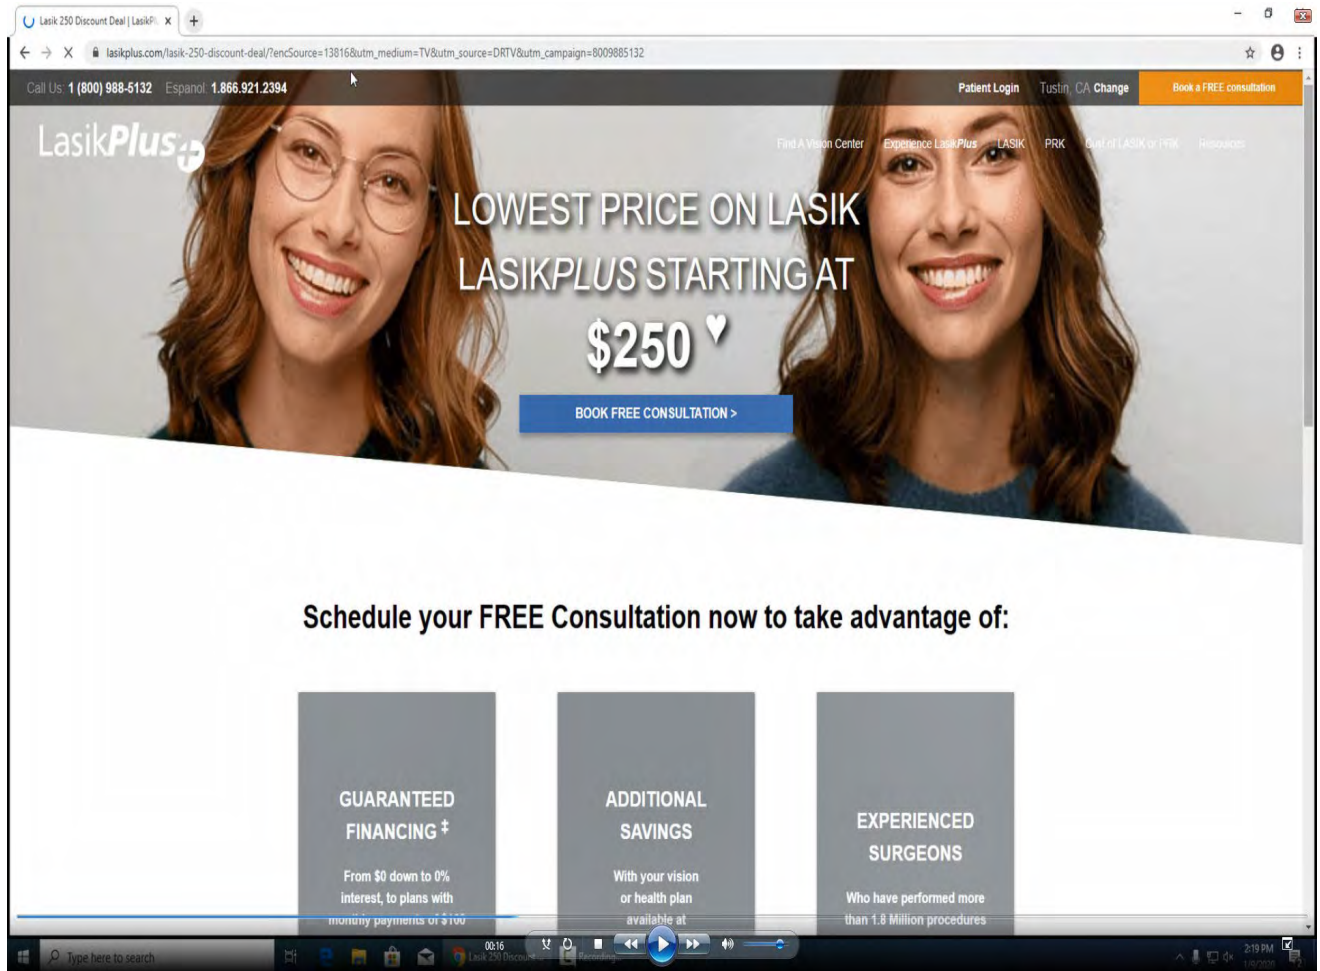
Lasik 250 Discount Deal | LasikPl ×

lasikplus.com/lasik-250-discount-deal/?encSource=13816&utm_medium=TV&utm_source=DRTV&utm_campaign=8009885132

Call Us: 1 (800) 988-5132 Espanol: 1.866.921.2394

Patient Login Tustin, CA Change Book a FREE consultation

LasikPlus

Find A Vision Center Experience LasikPlus LASIK PRK Cost of LASIK or PRK Resources

LOWEST PRICE ON LASIK

LASIKPLUS STARTING AT

$250 ♥

BOOK FREE CONSULTATION >

Schedule your FREE Consultation now to take advantage of:

GUARANTEED FINANCING ‡

From $0 down to 0% interest, to plans with monthly payments of $100

ADDITIONAL SAVINGS

With your vision or health plan available at

EXPERIENCED SURGEONS

Who have performed more than 1.8 Million procedures

Type here to search

00:16

Lasik 250 Discount

Recording...

2:19 PM

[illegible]